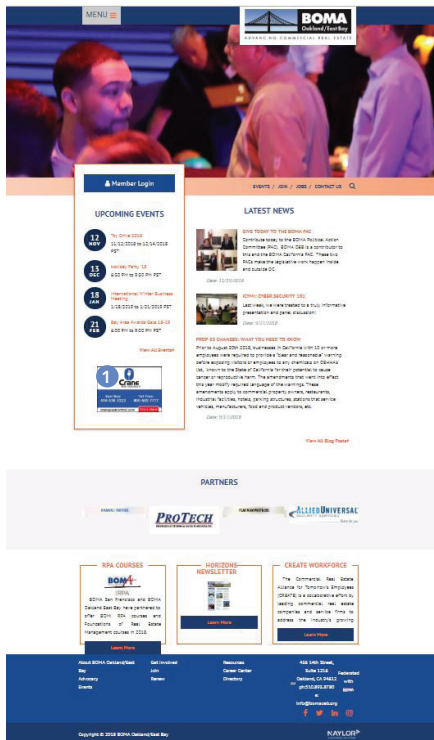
MENU

BOMA Oakland/East Bay
ADVANCING COMMERCIAL REAL ESTATE

Member Login

EVENTS / JOIN / JOBS / CONTACT US

UPCOMING EVENTS

12 NOV
Toy Drive 2018
11/12/2018 to 12/14/2018 PST

13 DEC
Holiday Party '18
4:00 PM to 9:00 PM PST

18 JAN
International Winter Business Meeting
1/18/2019 to 1/21/2019 PST

21 FEB
Bay Area Awards Gala 18-19
6:00 PM to 9:00 PM PST

View All Events

1 Crane

LATEST NEWS

GIVE TODAY TO THE BOMA PAC
Contribute today to the BOMA Political Action Committee (PAC). BOMA OEB is a contributor to this and the BOMA California PAC. These two PACs make the legislative work happen inside and outside DC.
Date: 11/20/2018

BOMA CYBER SECURITY CEC
Last week, we were treated to a truly informative presentation and panel discussion!
Date: 10/1/2018

PROP 65 CHANGES: WHAT YOU NEED TO KNOW
Prior to August 30th 2018, businesses in California with 10 or more employees were required to provide a "clear and reasonable" warning before exposing visitors or employees to any chemicals on OEHHA's list, known to the State of California for their potential to cause cancer or reproductive harm. The amendments that went into effect this year mostly required language of the warnings. These amendments apply to commercial property owners, restaurants, industrial facilities, hotels, parking structures, stations that service vehicles, manufacturers, food and product vendors, etc.
Date: 9/17/2018

View All Blog Posts

PARTNERS

ProTech
Allied Universal

RPA COURSES
BOMA
BOMA San Francisco and BOMA Oakland East Bay have partnered to offer BOMI RPA courses and Foundations of Real Estate Management courses in 2018.
Learn More

HORIZONS NEWSLETTER
Learn More

CREATE WORKFORCE
The Commercial Real Estate Alliance for Tomorrow's Employees (CREATE) is a collaborative effort by leading commercial real estate companies and service firms to address the industry's growing
Learn More

About BOMA Oakland/East Bay
Advocacy
Events
Get Involved
Join
Renew
Resources
Career Center
Directory
436 14th Street, Suite 1216
Oakland, CA 94612
ph:510.893.8785
e: info@bomaoeb.org
Federated with BOMA

Copyright © 2018 BOMA Oakland/East Bay
NAYLOR